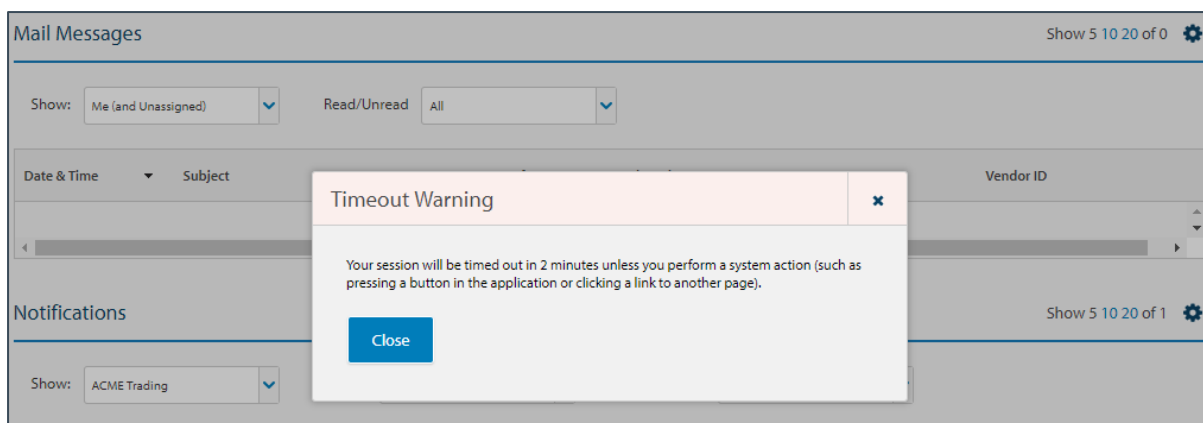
Mail Messages

Show 5 10 20 of 0

Show: Me (and Unassigned)

Read/Unread All

| Date & Time | Subject | Vendor ID |
|---|---|---|

Timeout Warning

×

Your session will be timed out in 2 minutes unless you perform a system action (such as pressing a button in the application or clicking a link to another page).

Close

Notifications

Show 5 10 20 of 1

Show: ACME Trading